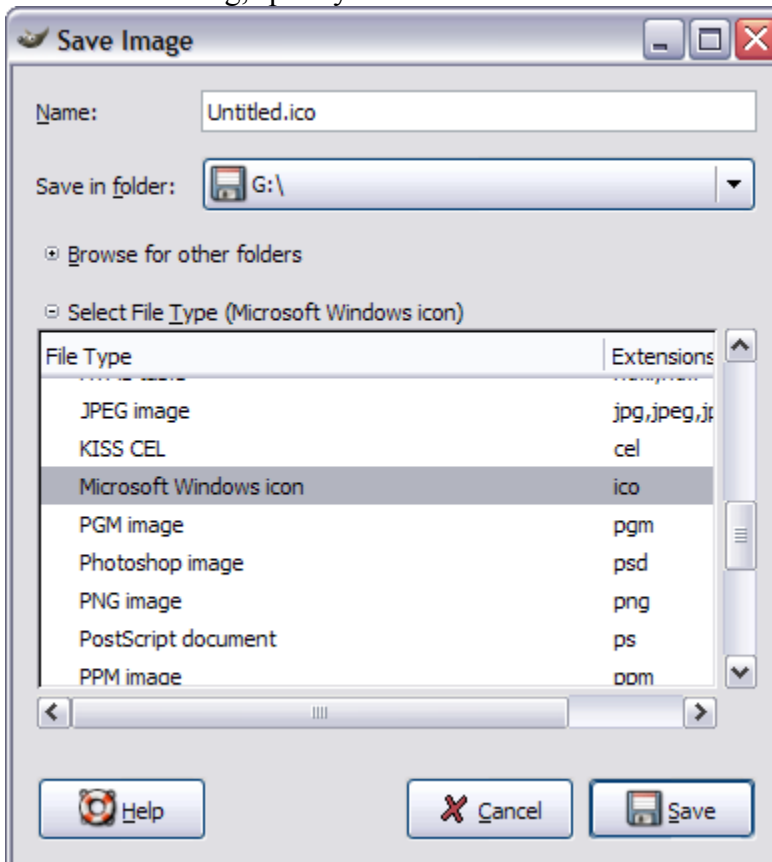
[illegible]

Save Image

Name: Untitled.ico

Save in folder: G:\

Browse for other folders

Select File Type (Microsoft Windows icon)

| File Type | Extensions |
|---|---|
| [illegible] | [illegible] |
| JPEG image | jpg,jpeg,j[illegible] |
| KISS CEL | cel |
| Microsoft Windows icon | ico |
| PGM image | pgm |
| Photoshop image | psd |
| PNG image | png |
| PostScript document | ps |
| PPM image | ppm |

Help

Cancel

Save